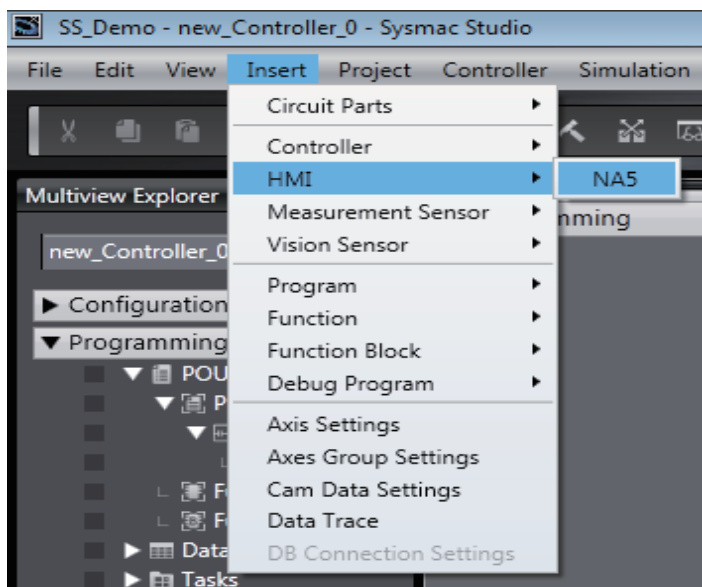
SS_Demo - new_Controller_0 - Sysmac Studio

File Edit View Insert Project Controller Simulation

Circuit Parts
Controller
HMI
NA5
Measurement Sensor
Vision Sensor
Program
Function
Function Block
Debug Program
Axis Settings
Axes Group Settings
Cam Data Settings
Data Trace
DB Connection Settings

Multiview Explorer
new_Controller_0
▶ Configuration
▼ Programming
▼ POU
▼ P
F
F
▶ Data
▶ Tasks

mming